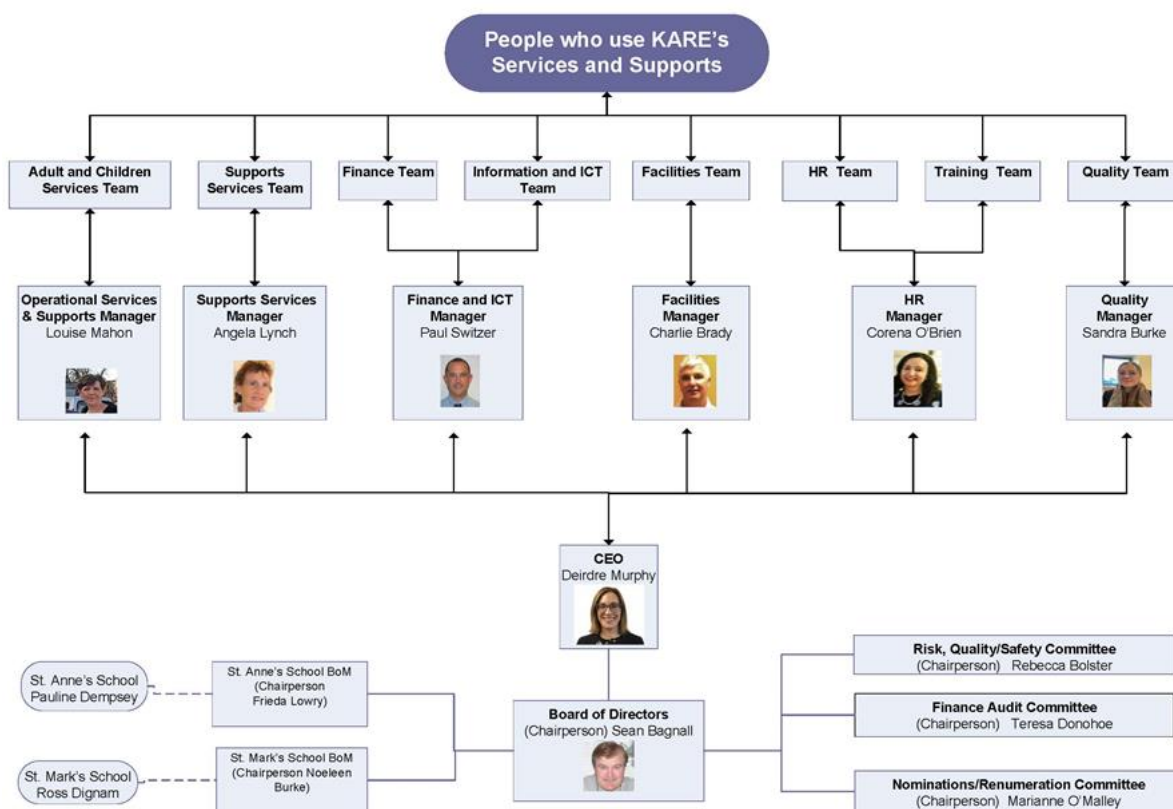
People who use KARE's Services and Supports

Adult and Children Services Team

Supports Services Team

Finance Team

Information and ICT Team

Facilities Team

HR Team

Training Team

Quality Team

Operational Services & Supports Manager
Louise Mahon

Supports Services Manager
Angela Lynch

Finance and ICT Manager
Paul Switzer

Facilities Manager
Charlie Brady

HR Manager
Corena O'Brien

Quality Manager
Sandra Burke

CEO
Deirdre Murphy

St. Anne's School
Pauline Dempsey

St. Anne's School BoM
(Chairperson
Frieda Lowry)

St. Mark's School
Ross Dignam

St. Mark's School BoM
(Chairperson Noeleen Burke)

Board of Directors
(Chairperson) Sean Bagnall

Risk, Quality/Safety Committee
(Chairperson) Rebecca Bolster

Finance Audit Committee
(Chairperson) Teresa Donohoe

Nominations/Renumeration Committee
(Chairperson) Marianne O'Malley